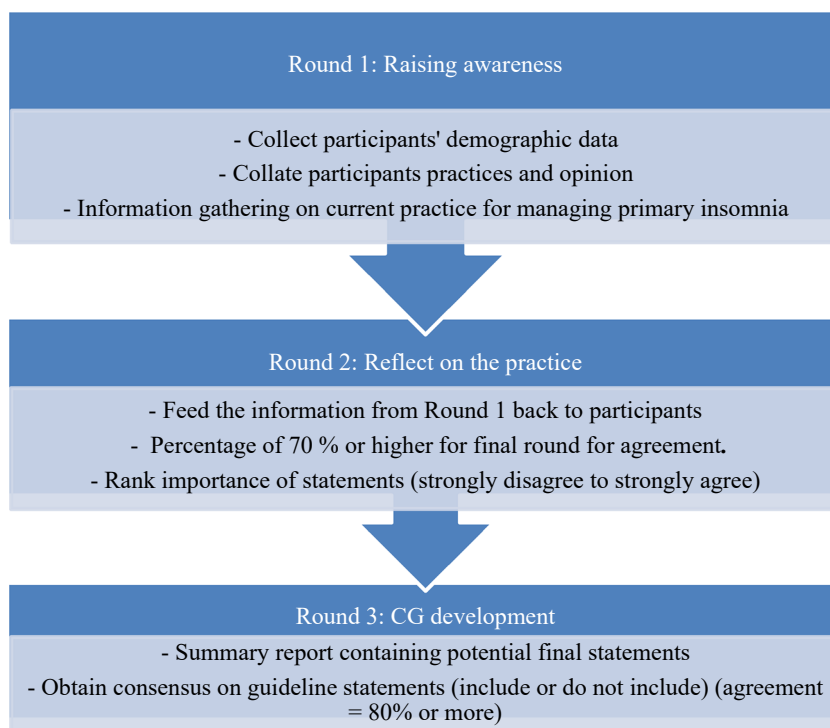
Round 1: Raising awareness

- Collect participants' demographic data
- Collate participants practices and opinion
- Information gathering on current practice for managing primary insomnia

Round 2: Reflect on the practice

- Feed the information from Round 1 back to participants
- Percentage of 70 % or higher for final round for agreement.
- Rank importance of statements (strongly disagree to strongly agree)

Round 3: CG development

- Summary report containing potential final statements
- Obtain consensus on guideline statements (include or do not include) (agreement = 80% or more)